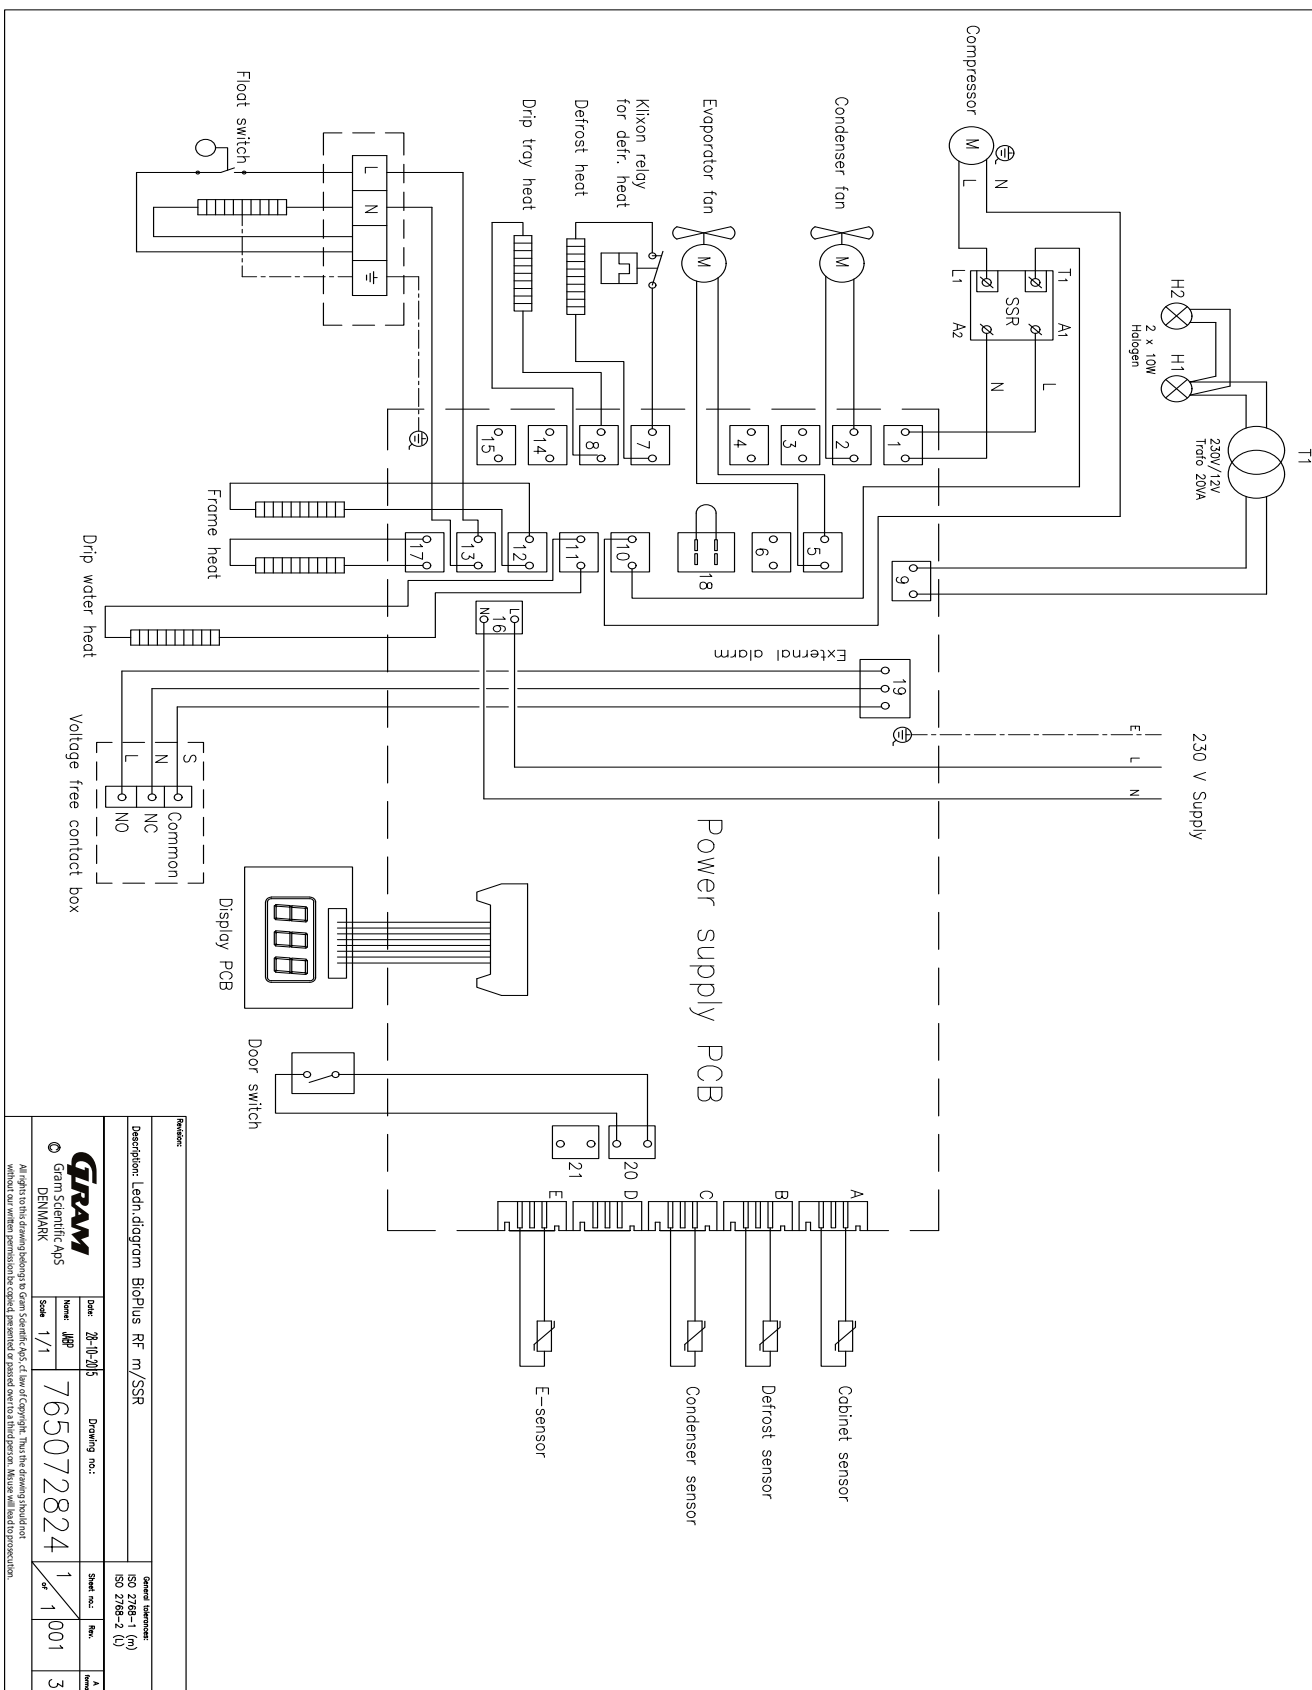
Compressor
M
N
L
Condenser fan
M
Evaporator fan
M
Klixon relay for defr. heat
Defrost heat
Drip tray heat
Float switch
L
N
T1
L1
SSR
A2
A1
N
L
H2
H1
2 x 10W Halogen
T1
230V/12V Trafo 20VA
1
2
3
4
5
6
7
8
9
10
11
12
13
14
15
16
17
18
19
20
21
L
N
Frame heat
Drip water heat
External alarm
E
L
N
230 V Supply
S
N
L
Common
NC
NO
Voltage free contact box
Power supply PCB
Display PCB
Door switch
A
B
C
D
E
Cabinet sensor
Defrost sensor
Condenser sensor
E-sensor

Revision:
Description: Ledn.diagram BioPlus RF m/SSR
General tolerances: ISO 2768-1 (m) ISO 2768-2 (L)
GRAM
© Gram Scientific ApS DENMARK
Date: 28-10-2015
Name: JABP
Scale 1/1
Drawing no.: 765072824
Sheet no.: 1 of 1
Rev. 001
A format 3
All rights to this drawing belongs to Gram Scientific ApS, cf. law of Copyright. Thus the drawing should not without our written permission be copied, presented or passed over to a third person. Misuse will lead to prosecution.